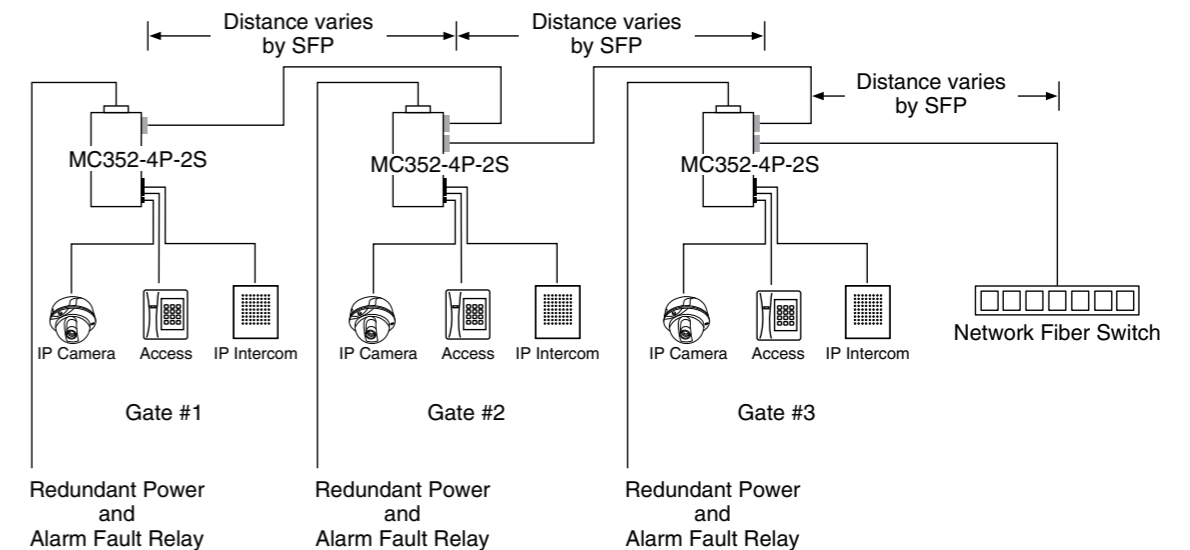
Distance varies by SFP

Distance varies by SFP

Distance varies by SFP

MC352-4P-2S

MC352-4P-2S

MC352-4P-2S

IP Camera

Access

IP Intercom

IP Camera

Access

IP Intercom

IP Camera

Access

IP Intercom

Network Fiber Switch

Gate #1

Gate #2

Gate #3

Redundant Power and Alarm Fault Relay

Redundant Power and Alarm Fault Relay

Redundant Power and Alarm Fault Relay